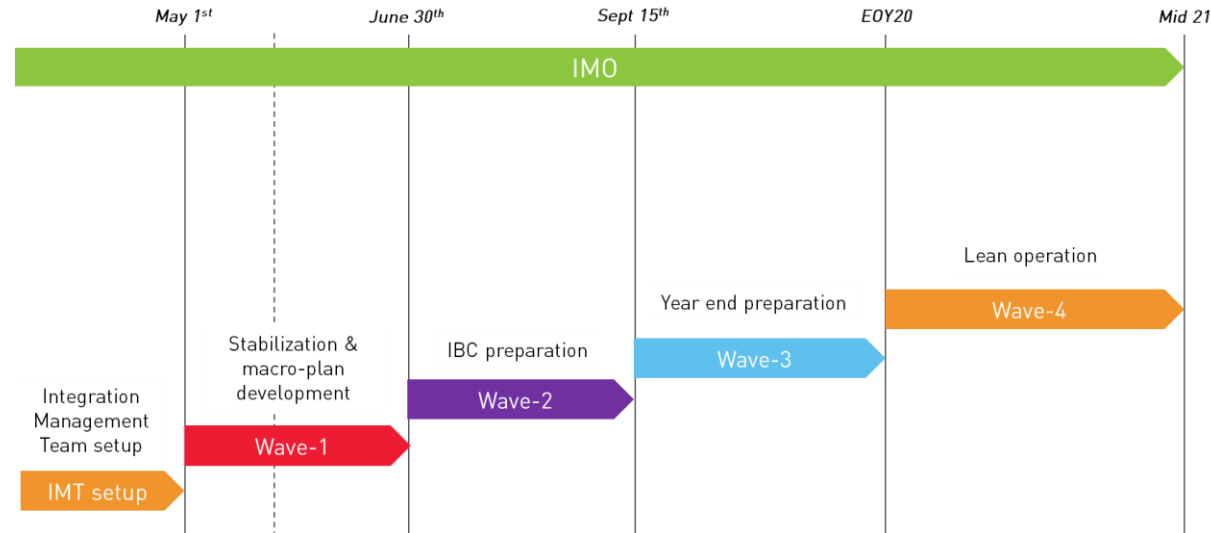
May 1$^{st}$ June 30$^{th}$ Sept 15$^{th}$ EOY20 Mid 21

IMO

Lean operation

Wave-4

Year end preparation

Wave-3

Stabilization & macro-plan development

IBC preparation

Wave-2

Integration Management Team setup

Wave-1

IMT setup